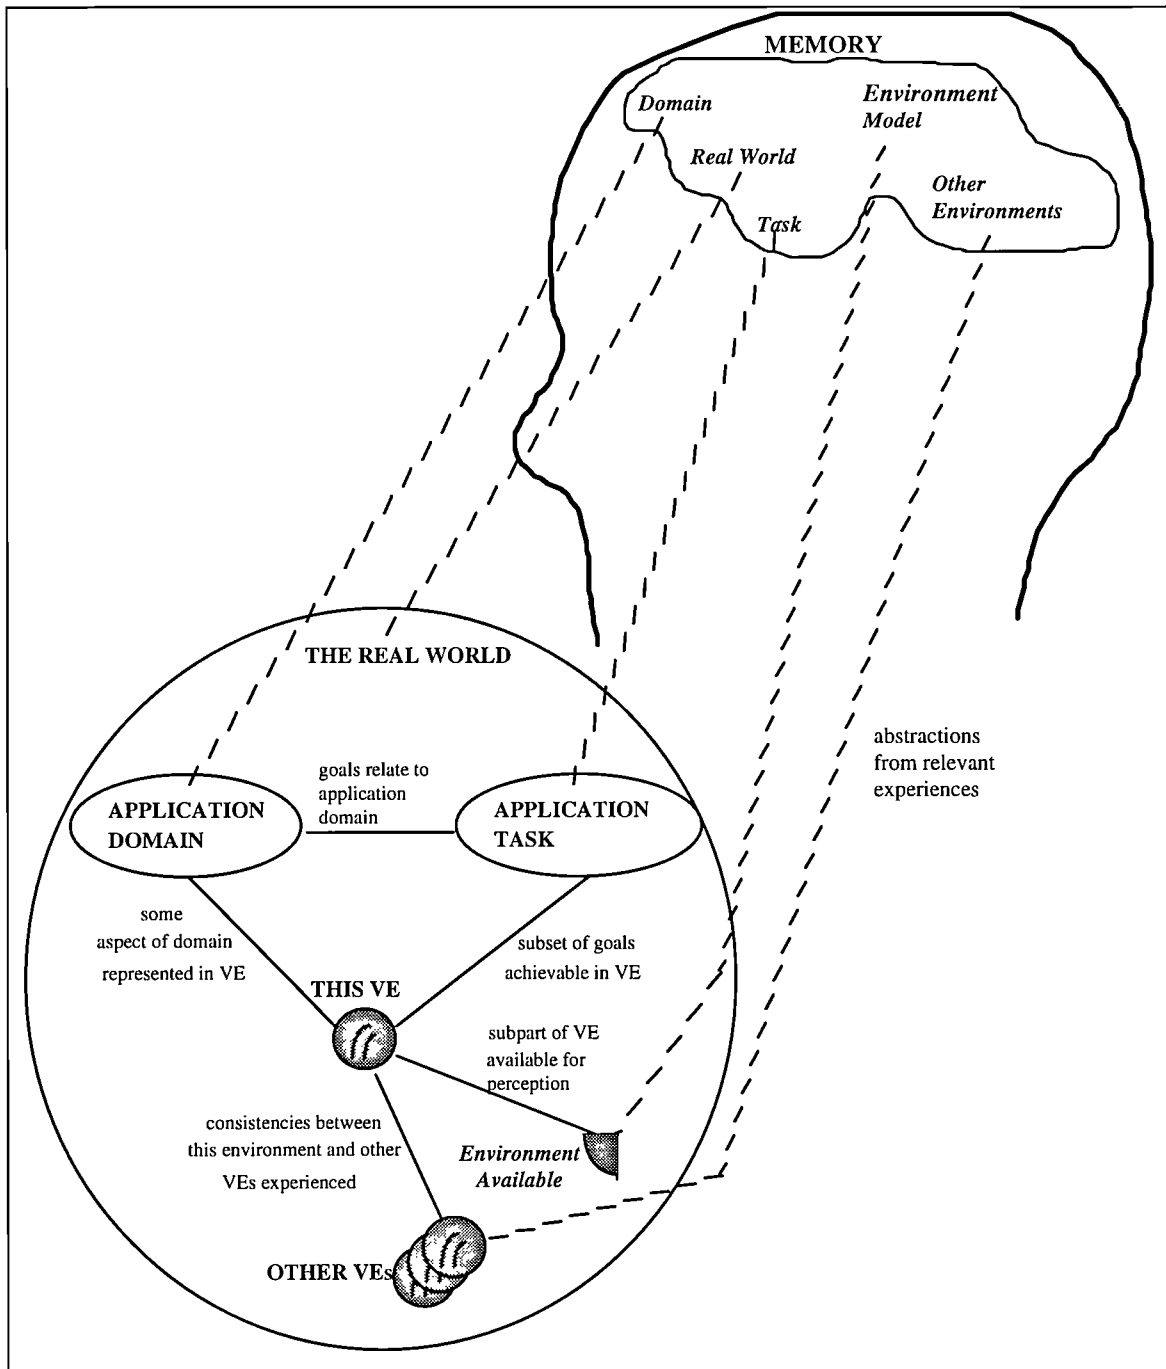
MEMORY

Domain

Environment Model

Real World

Other Environments

Task

THE REAL WORLD

abstractions from relevant experiences

goals relate to application domain

APPLICATION DOMAIN

APPLICATION TASK

some aspect of domain represented in VE

subset of goals achievable in VE

THIS VE

subpart of VE available for perception

consistencies between this environment and other VEs experienced

Environment Available

OTHER VEs